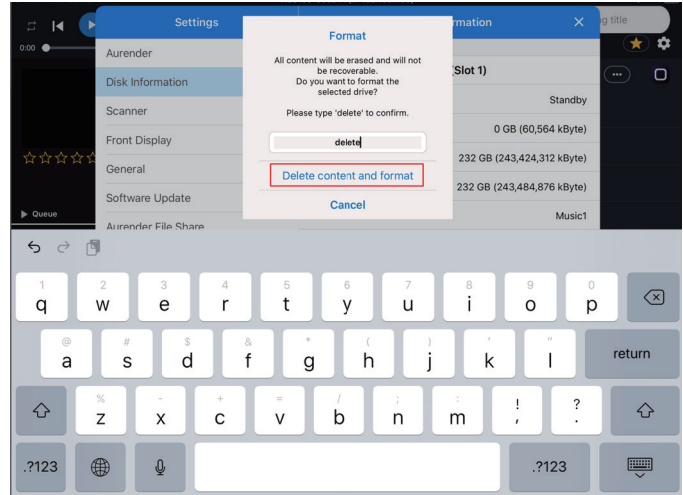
0:00

Settings

Aurender
Disk Information
Scanner
Front Display
General
Software Update
Aurender File Share

Format

All content will be erased and will not be recoverable.
Do you want to format the selected drive?

Please type 'delete' to confirm.

delete

Delete content and format

Cancel

rmation ×

g title

(Slot 1)

Standby

0 GB (60,564 kByte)

232 GB (243,424,312 kByte)

232 GB (243,484,876 kByte)

Music1

Queue

| 1 q | 2 w | 3 e | 4 r | 5 t | 6 y | 7 u | 8 i | 9 o | 0 p | ⌫ |
|---|---|---|---|---|---|---|---|---|---|---|
| @ a | # s | $ d | & f | * g | ( h | ) j | ' k | " l | return | |
| ⇧ | % z | - x | + c | = v | / b | ; n | : m | ! , | ? . | ⇧ |
| .?123 | | | | | | | | .?123 | | |